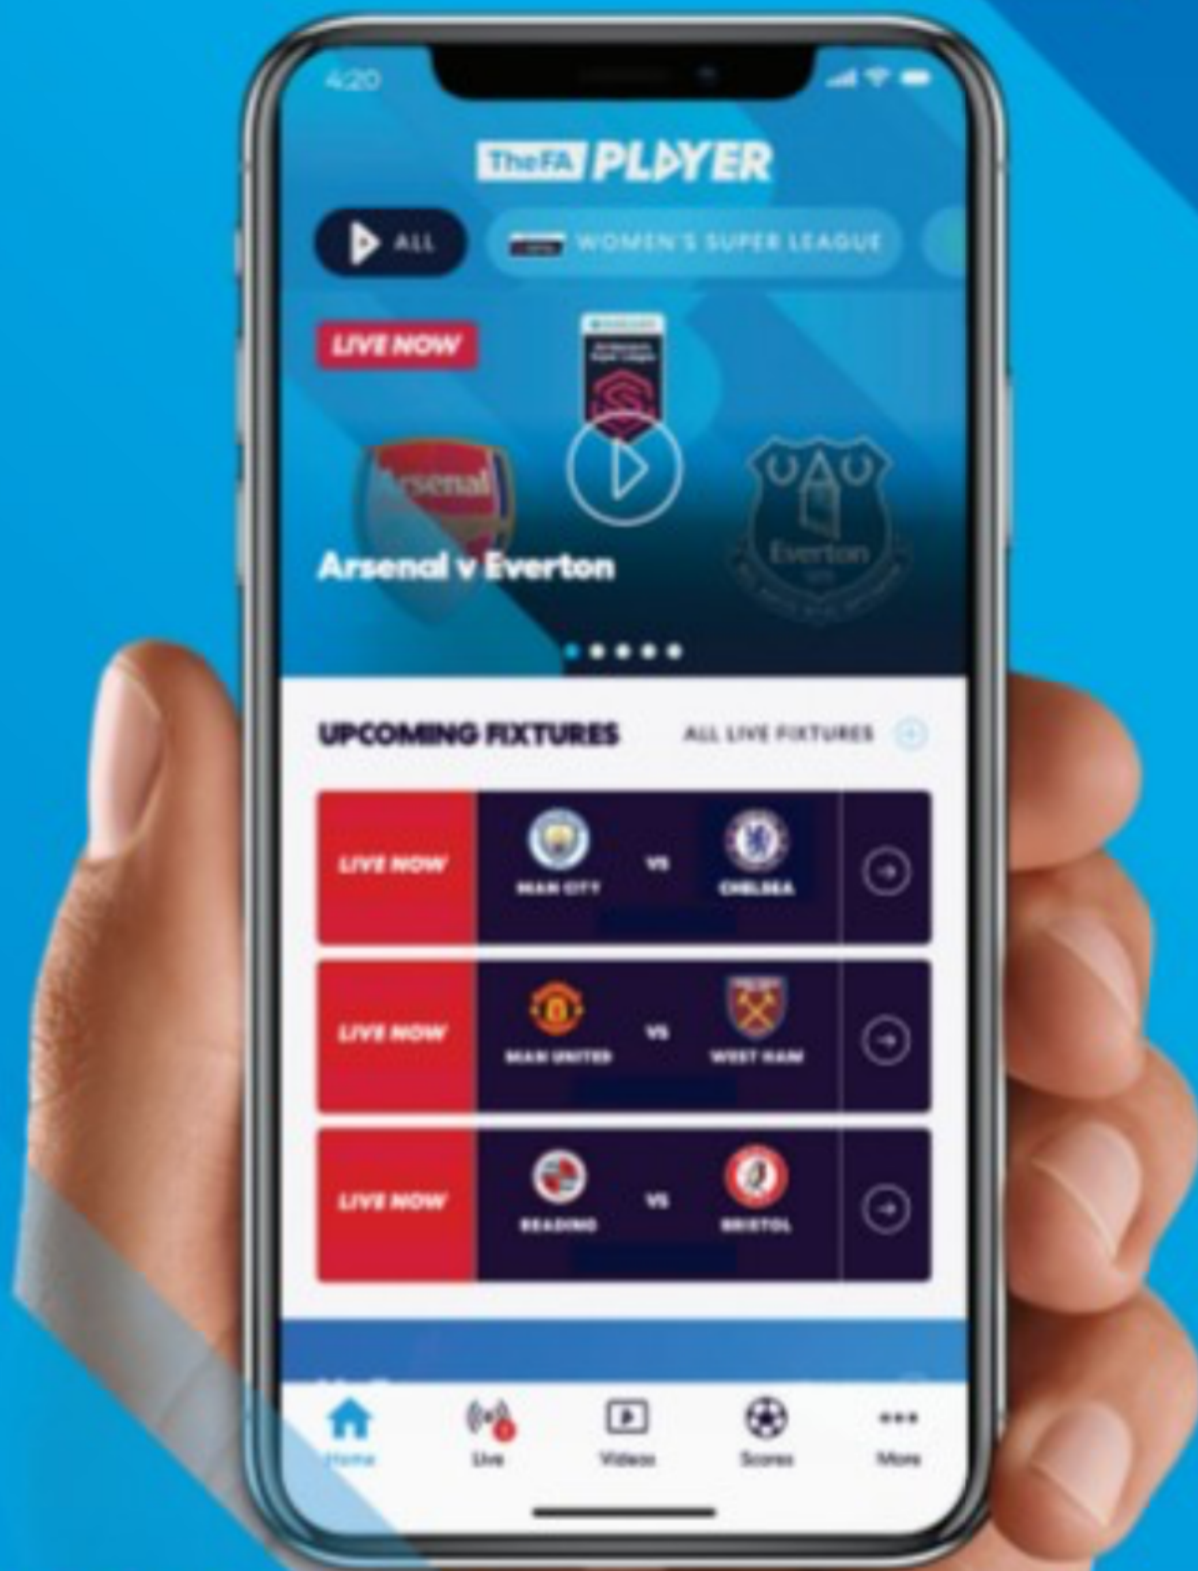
4:20

TheFA PLAYER

ALL

WOMEN'S SUPER LEAGUE

LIVE NOW

Arsenal

Everton

Arsenal v Everton

UPCOMING FIXTURES

ALL LIVE FIXTURES

LIVE NOW

MAN CITY

VS

CHELSEA

LIVE NOW

MAN UNITED

VS

WEST HAM

LIVE NOW

READING

VS

BRISTOL

Home

Live

Videos

Scores

More